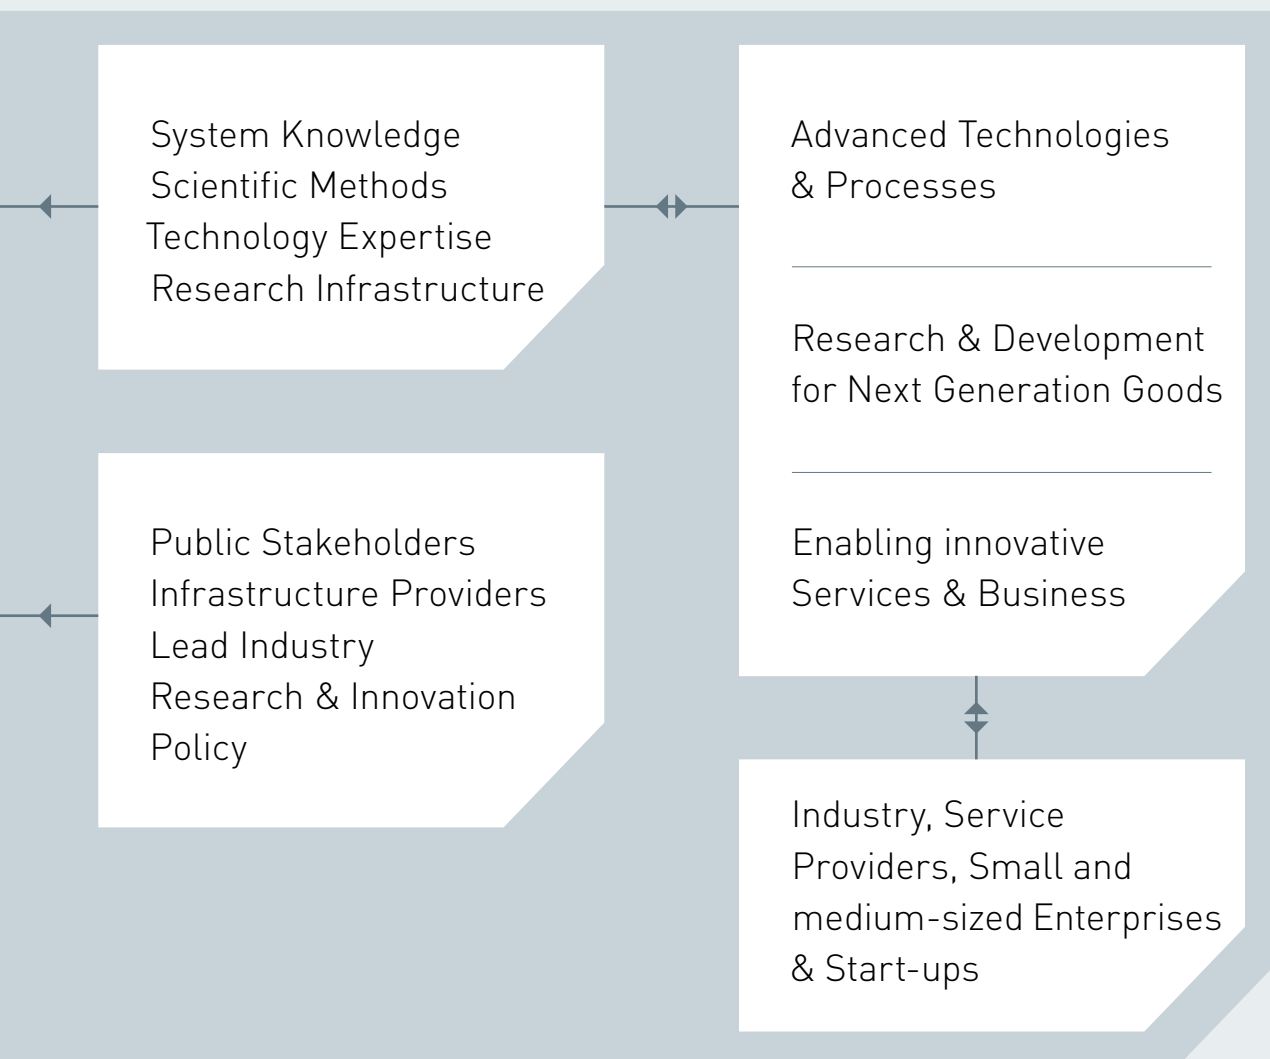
System Knowledge
Scientific Methods
Technology Expertise
Research Infrastructure

Advanced Technologies & Processes

Research & Development for Next Generation Goods

Enabling innovative Services & Business

Public Stakeholders
Infrastructure Providers
Lead Industry
Research & Innovation Policy

Industry, Service Providers, Small and medium-sized Enterprises & Start-ups